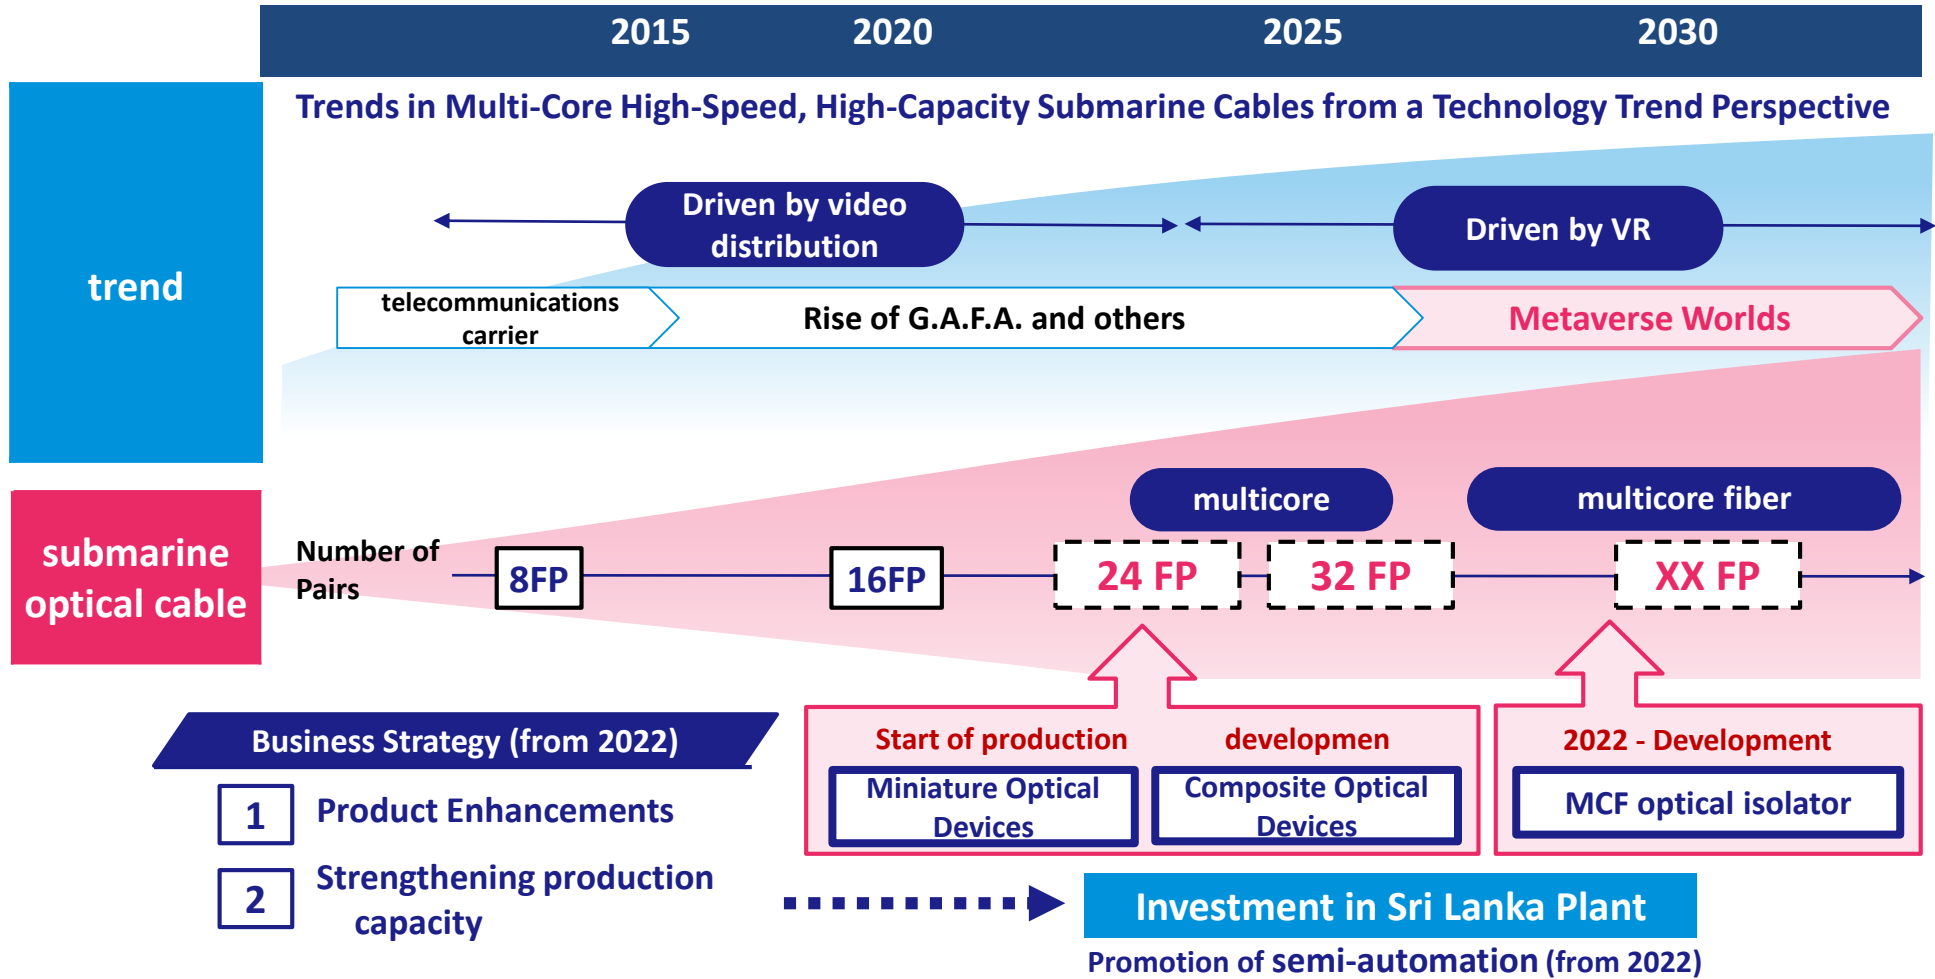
2015 2020 2025 2030

Trends in Multi-Core High-Speed, High-Capacity Submarine Cables from a Technology Trend Perspective

trend

Driven by video distribution

Driven by VR

telecommunications carrier

Rise of G.A.F.A. and others

Metaverse Worlds

submarine optical cable

Number of Pairs

8FP

16FP

multicore

24 FP

32 FP

multicore fiber

XX FP

Business Strategy (from 2022)

1 Product Enhancements

2 Strengthening production capacity

Start of production

developmen

Miniature Optical Devices

Composite Optical Devices

2022 - Development

MCF optical isolator

Investment in Sri Lanka Plant

Promotion of semi-automation (from 2022)